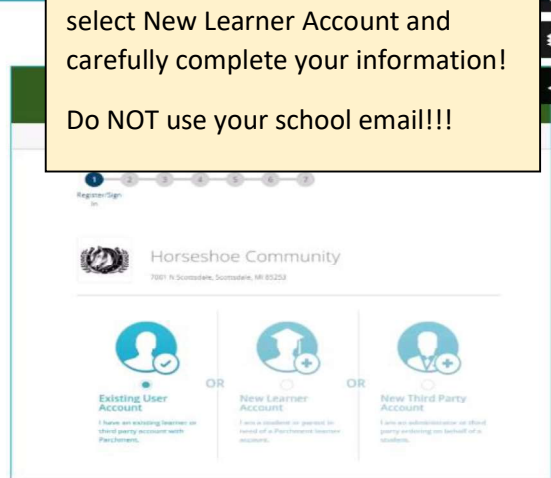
select New Learner Account and carefully complete your information!

Do NOT use your school email!!!

1 2 3 4 5 6 7

Register/Sign In

Horseshoe Community

7001 N Scottsdale, Scottsdale, MI 85253

Existing User Account

I have an existing learner or third party account with Parchment.

OR

New Learner Account

I am a student or parent in need of a Parchment learner account.

OR

New Third Party Account

I am an administrator or third party ordering on behalf of a student.